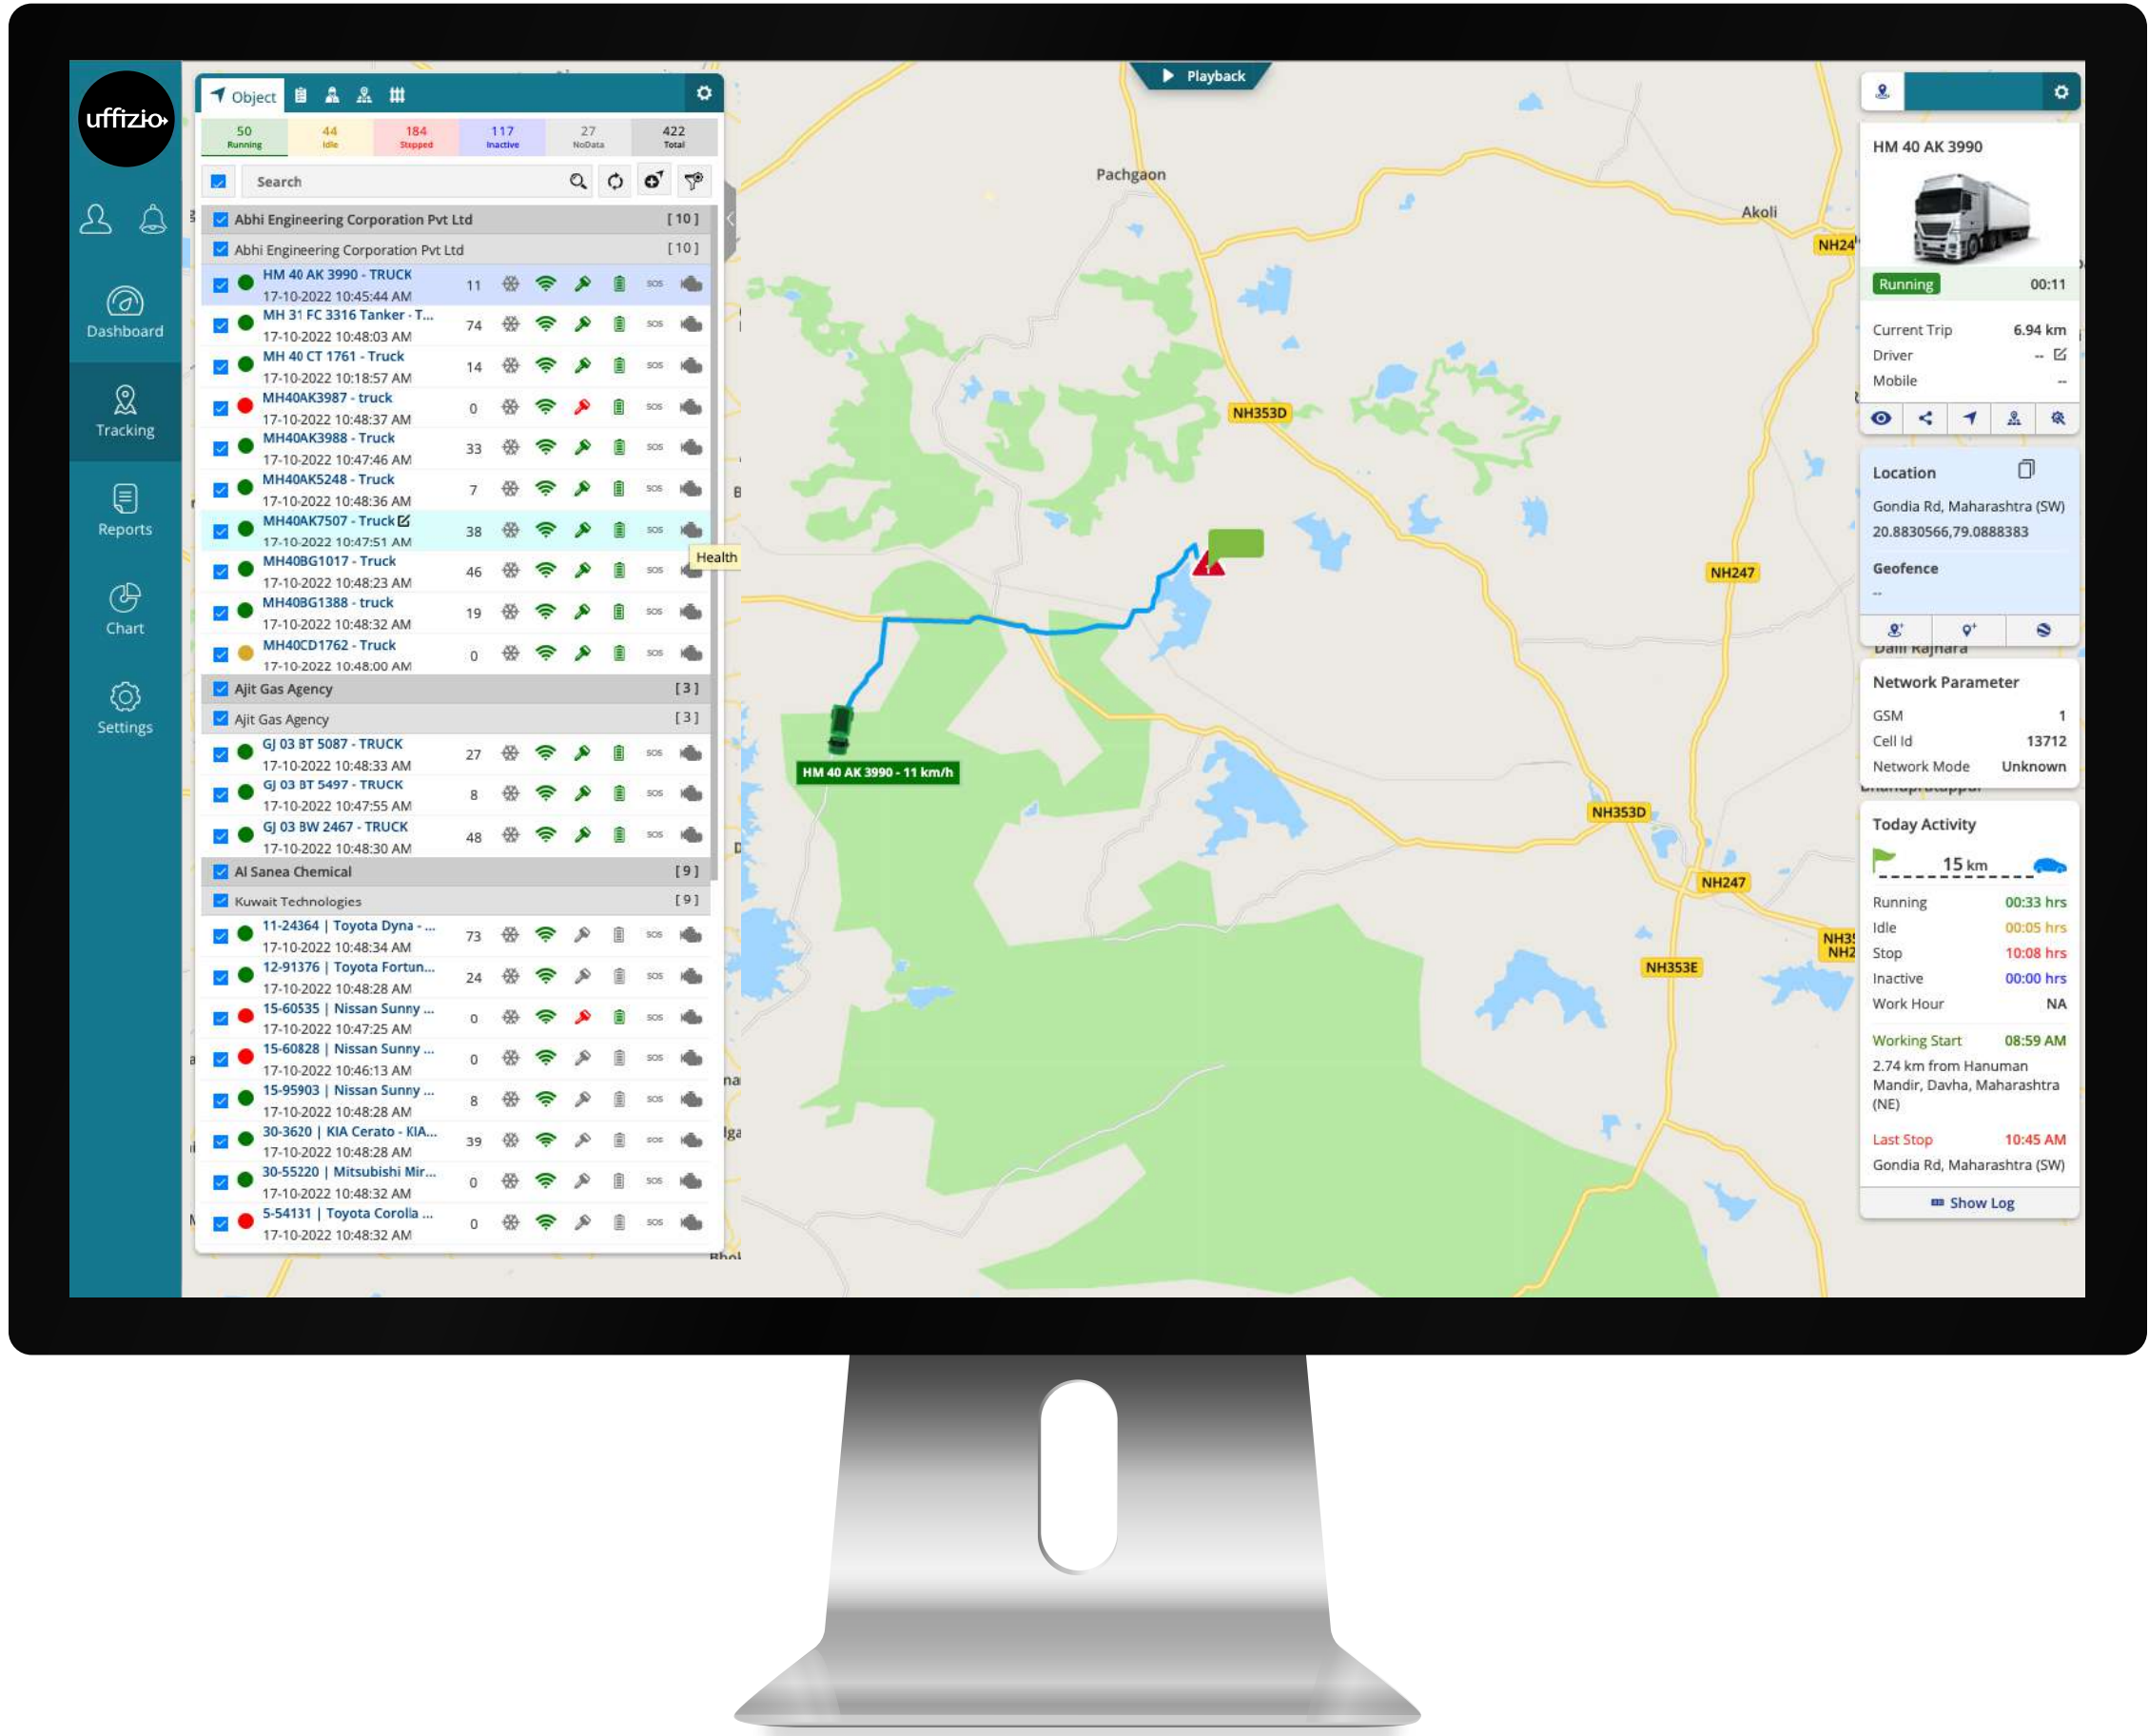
uffizio

Dashboard
Tracking
Reports
Chart
Settings

Object

| 50 Running | 44 Idle | 184 Stopped | 117 Inactive | 27 NoData | 422 Total |
|---|---|---|---|---|---|

Search

Abhi Engineering Corporation Pvt Ltd [10]
Abhi Engineering Corporation Pvt Ltd [10]
HM 40 AK 3990 - TRUCK 17-10-2022 10:45:44 AM 11 SOS
MH 31 FC 3316 Tanker - T... 17-10-2022 10:48:03 AM 74 SOS
MH 40 CT 1761 - Truck 17-10-2022 10:18:57 AM 14 SOS
MH40AK3987 - truck 17-10-2022 10:48:37 AM 0 SOS
MH40AK3988 - Truck 17-10-2022 10:47:46 AM 33 SOS
MH40AK5248 - Truck 17-10-2022 10:48:36 AM 7 SOS
MH40AK7507 - Truck 17-10-2022 10:47:51 AM 38 SOS
MH40BG1017 - Truck 17-10-2022 10:48:23 AM 46 SOS
MH40BG1388 - truck 17-10-2022 10:48:32 AM 19 SOS
MH40CD1762 - Truck 17-10-2022 10:48:00 AM 0 SOS
Ajit Gas Agency [3]
Ajit Gas Agency [3]
GJ 03 BT 5087 - TRUCK 17-10-2022 10:48:33 AM 27 SOS
GJ 03 BT 5497 - TRUCK 17-10-2022 10:47:55 AM 8 SOS
GJ 03 BW 2467 - TRUCK 17-10-2022 10:48:30 AM 48 SOS
Al Sanea Chemical [9]
Kuwait Technologies [9]
11-24364 | Toyota Dyna - ... 17-10-2022 10:48:34 AM 73 SOS
12-91376 | Toyota Fortun... 17-10-2022 10:48:28 AM 24 SOS
15-60535 | Nissan Sunny ... 17-10-2022 10:47:25 AM 0 SOS
15-60828 | Nissan Sunny ... 17-10-2022 10:46:13 AM 0 SOS
15-95903 | Nissan Sunny ... 17-10-2022 10:48:28 AM 8 SOS
30-3620 | KIA Cerato - KIA... 17-10-2022 10:48:28 AM 39 SOS
30-55220 | Mitsubishi Mir... 17-10-2022 10:48:32 AM 0 SOS
5-54131 | Toyota Corolla ... 17-10-2022 10:48:32 AM 0 SOS

Health

Playback
Pachgaon
Akoli
NH24
NH353D
NH247
HM 40 AK 3990 - 11 km/h
NH353D
NH247
NH353E
NH3
NH2

HM 40 AK 3990
Running 00:11
Current Trip 6.94 km
Driver --
Mobile --
Location
Gondia Rd, Maharashtra (SW)
20.8830566,79.0888383
Geofence
--
Dalli Rajhara
Network Parameter
GSM 1
Cell Id 13712
Network Mode Unknown
Today Activity
15 km
Running 00:33 hrs
Idle 00:05 hrs
Stop 10:08 hrs
Inactive 00:00 hrs
Work Hour NA
Working Start 08:59 AM
2.74 km from Hanuman Mandir, Davha, Maharashtra (NE)
Last Stop 10:45 AM
Gondia Rd, Maharashtra (SW)
Show Log